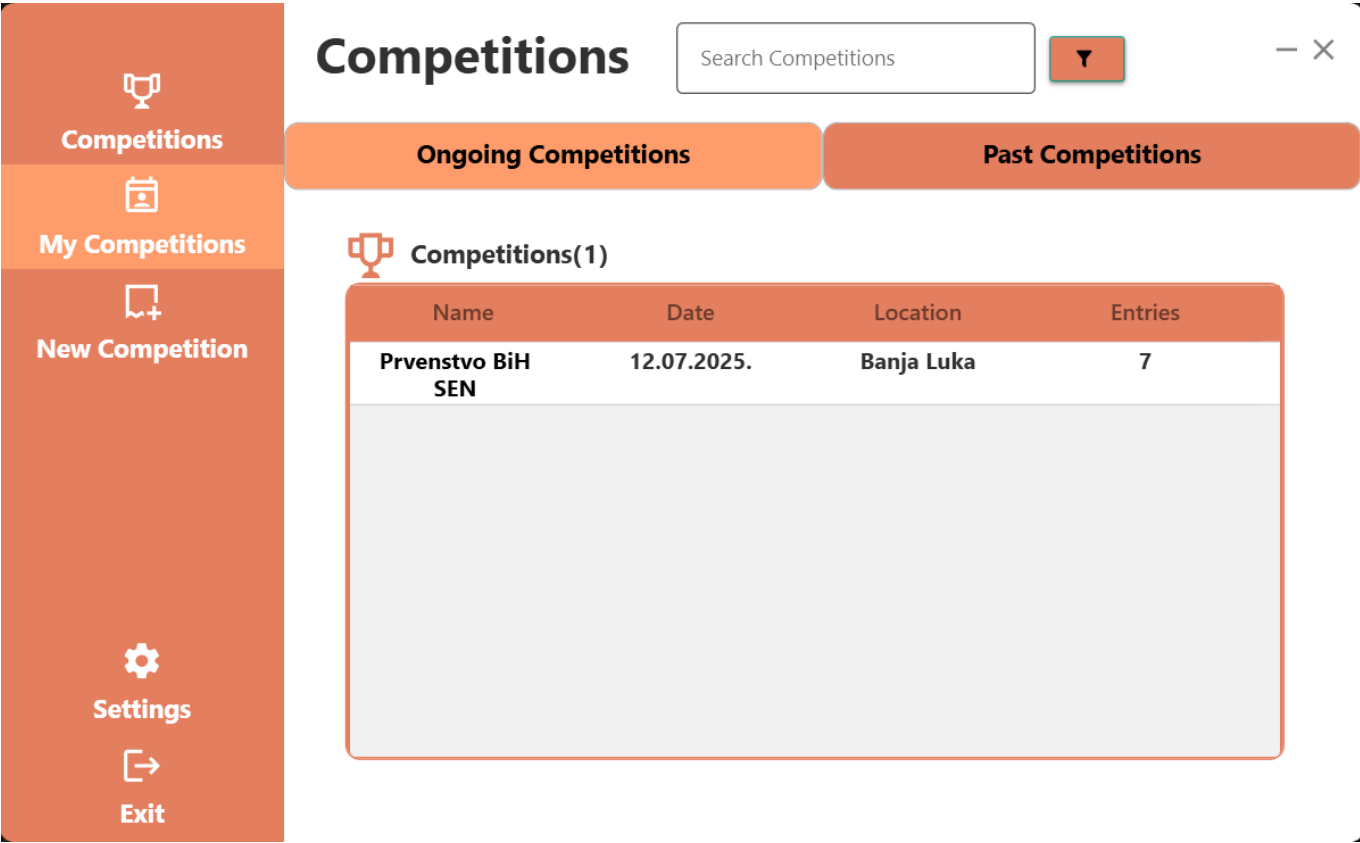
Competitions

My Competitions

New Competition

Settings

Exit

Competitions

Search Competitions

Ongoing Competitions

Past Competitions

Competitions(1)

| Name | Date | Location | Entries |
|---|---|---|---|
| Prvenstvo BiH SEN | 12.07.2025. | Banja Luka | 7 |